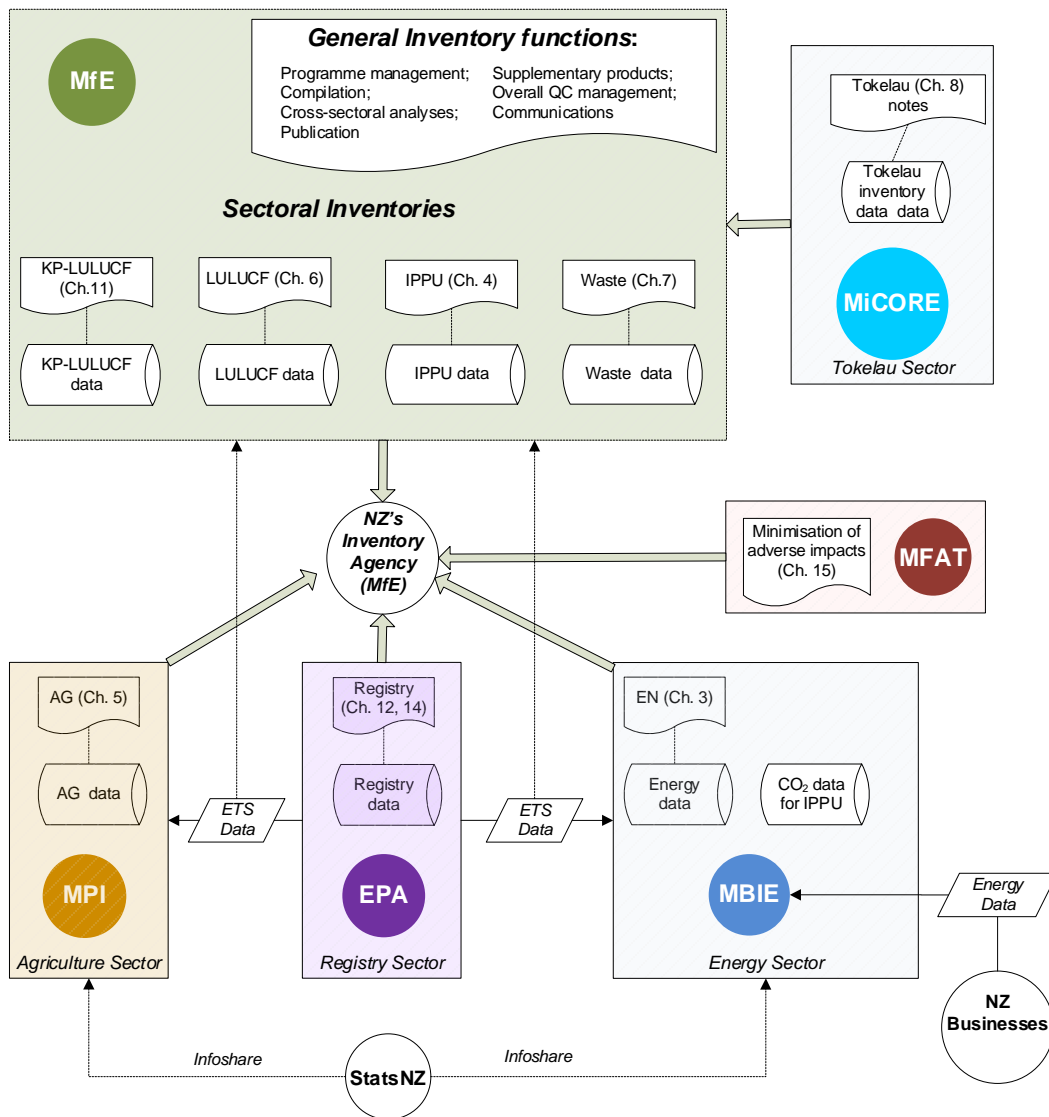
MfE

General Inventory functions:

Programme management; Compilation; Cross-sectoral analyses; Publication

Supplementary products; Overall QC management; Communications

Sectoral Inventories

KP-LULUCF (Ch.11)

KP-LULUCF data

LULUCF (Ch. 6)

LULUCF data

IPPU (Ch. 4)

IPPU data

Waste (Ch.7)

Waste data

Tokelau (Ch. 8) notes

Tokelau inventory data data

MiCORE

Tokelau Sector

NZ's Inventory Agency (MfE)

Minimisation of adverse impacts (Ch. 15)

MFAT

AG (Ch. 5)

AG data

MPI

Agriculture Sector

ETS Data

Registry (Ch. 12, 14)

Registry data

EPA

Registry Sector

ETS Data

EN (Ch. 3)

Energy data

$CO_2$ data for IPPU

MBIE

Energy Sector

Energy Data

NZ Businesses

Infoshare

StatsNZ

Infoshare